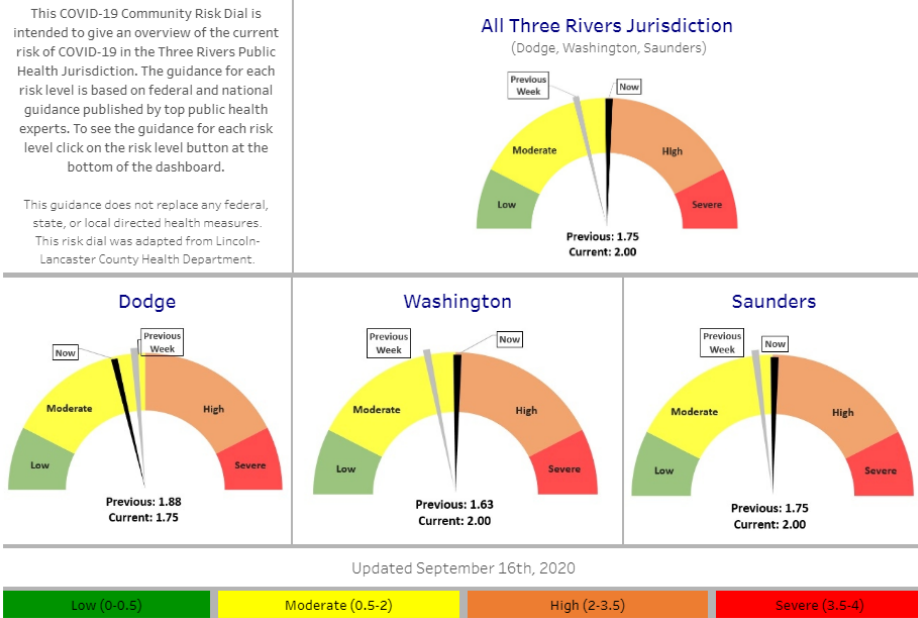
This COVID-19 Community Risk Dial is intended to give an overview of the current risk of COVID-19 in the Three Rivers Public Health Jurisdiction. The guidance for each risk level is based on federal and national guidance published by top public health experts. To see the guidance for each risk level click on the risk level button at the bottom of the dashboard.

This guidance does not replace any federal, state, or local directed health measures. This risk dial was adapted from Lincoln-Lancaster County Health Department.

All Three Rivers Jurisdiction
(Dodge, Washington, Saunders)

Previous Week
Now
Moderate
High
Low
Severe
Previous: 1.75
Current: 2.00

Dodge

Previous Week
Now
Moderate
High
Low
Severe
Previous: 1.88
Current: 1.75

Washington

Previous Week
Now
Moderate
High
Low
Severe
Previous: 1.63
Current: 2.00

Saunders

Previous Week
Now
Moderate
High
Low
Severe
Previous: 1.75
Current: 2.00

Updated September 16th, 2020

Low (0-0.5)
Moderate (0.5-2)
High (2-3.5)
Severe (3.5-4)